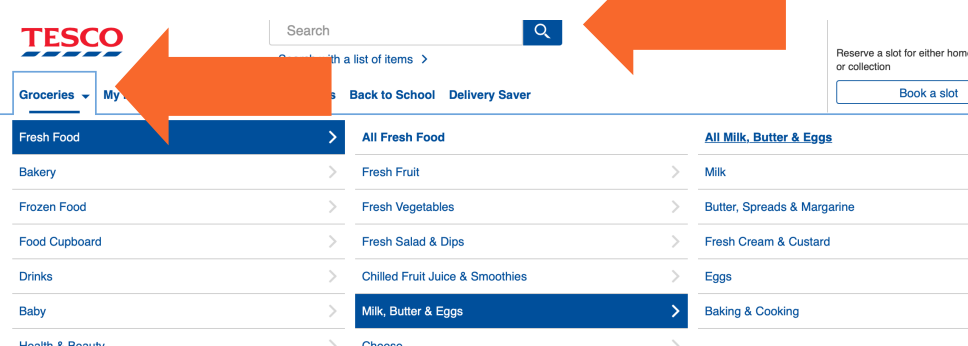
TESCO

Search

Se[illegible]ith a list of items >

Reserve a slot for either home or collection

Book a slot

Groceries My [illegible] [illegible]s Back to School Delivery Saver

Fresh Food
Bakery
Frozen Food
Food Cupboard
Drinks
Baby
Health & Beauty

All Fresh Food
Fresh Fruit
Fresh Vegetables
Fresh Salad & Dips
Chilled Fruit Juice & Smoothies
Milk, Butter & Eggs
Cheese

All Milk, Butter & Eggs
Milk
Butter, Spreads & Margarine
Fresh Cream & Custard
Eggs
Baking & Cooking